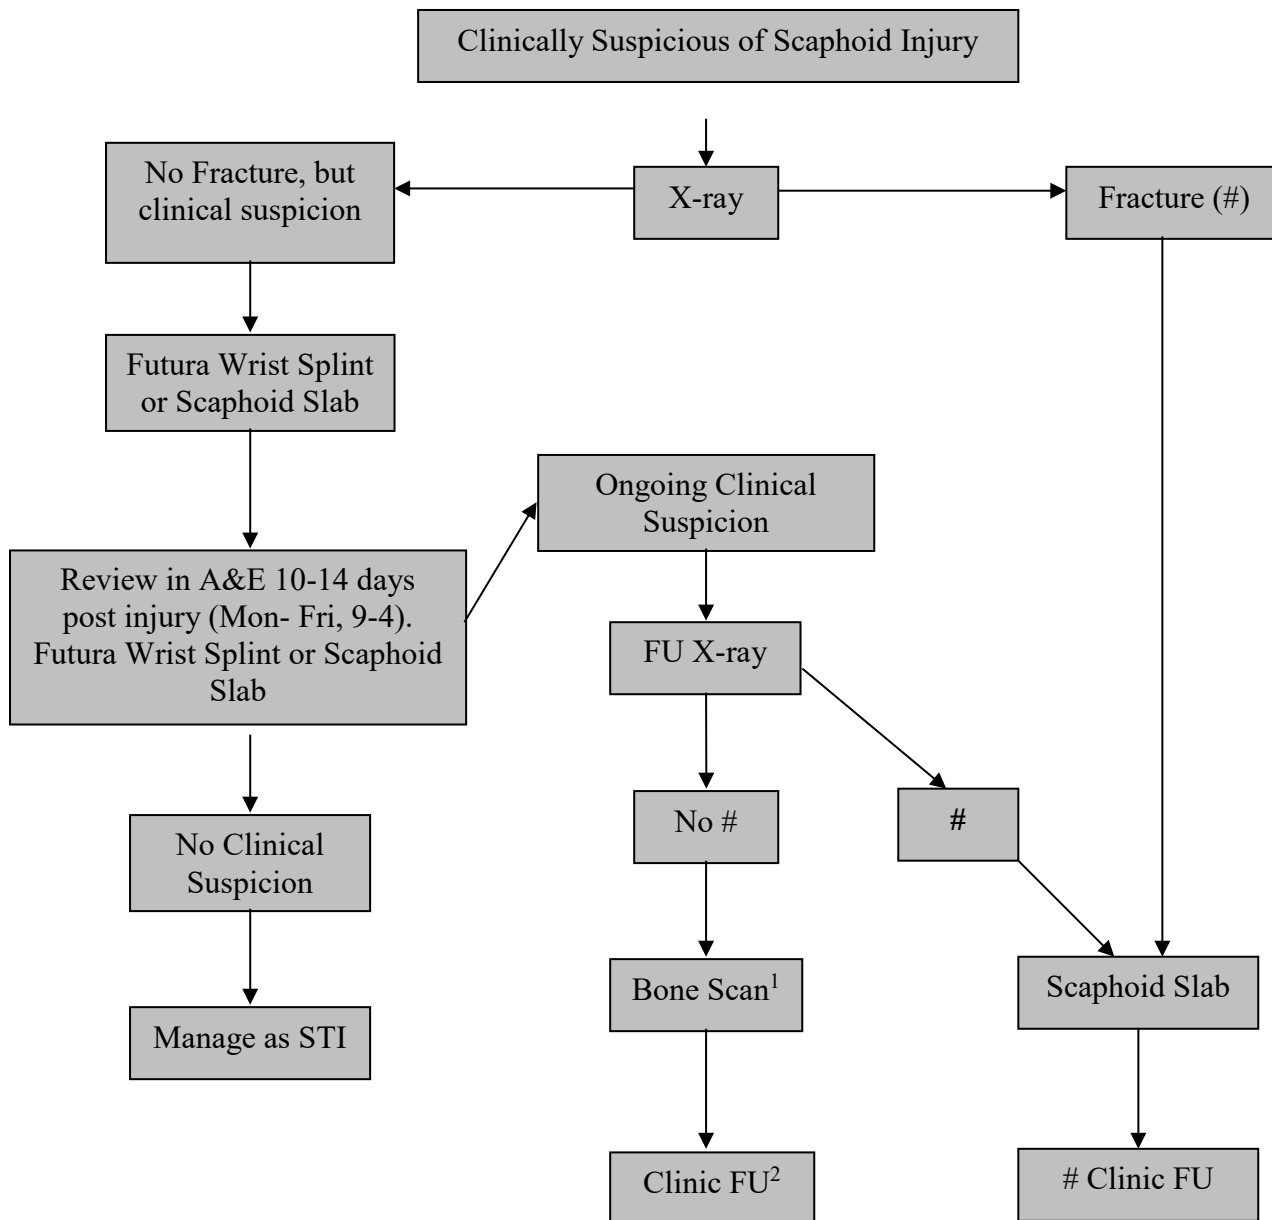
Clinically Suspicious of Scaphoid Injury

X-ray

No Fracture, but clinical suspicion

Fracture (#)

Futura Wrist Splint or Scaphoid Slab

Review in A&E 10-14 days post injury (Mon- Fri, 9-4). Futura Wrist Splint or Scaphoid Slab

Ongoing Clinical Suspicion

FU X-ray

No #

#

No Clinical Suspicion

Manage as STI

Bone Scan$^1$

Scaphoid Slab

Clinic FU$^2$

# Clinic FU